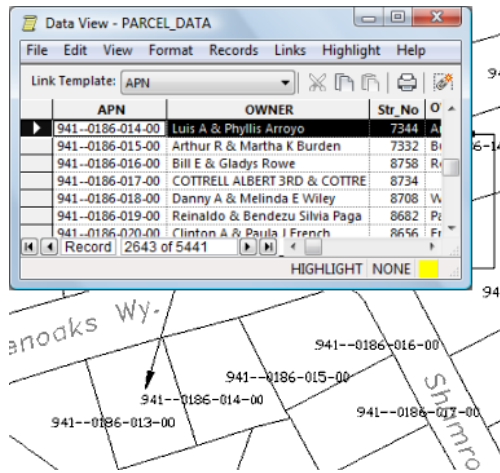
Data View - PARCEL_DATA

File Edit View Format Records Links Highlight Help

Link Template: APN

| | APN | OWNER | Str_No | O |
|---|---|---|---|---|
| ▶ | 941--0186-014-00 | Luis A & Phyllis Arroyo | 7344 | A |
| | 941--0186-015-00 | Arthur R & Martha K Burden | 7332 | B |
| | 941--0186-016-00 | Bill E & Gladys Rowe | 8758 | R |
| | 941--0186-017-00 | COTTRELL ALBERT 3RD & COTTRE | 8734 | |
| | 941--0186-018-00 | Danny A & Melinda E Wiley | 8708 | W |
| | 941--0186-019-00 | Reinaldo & Bendezu Silvia Paga | 8682 | P |
| | 941--0186-020-00 | Clinton A & Paula I French | 8656 | F |

Record 2643 of 5441

HIGHLIGHT NONE

94

6-14

94

enoaks Wy.

941--0186-016-00

941--0186-015-00

941--0186-014-00

941--0186-013-00

941--0186-017-00

Shimro